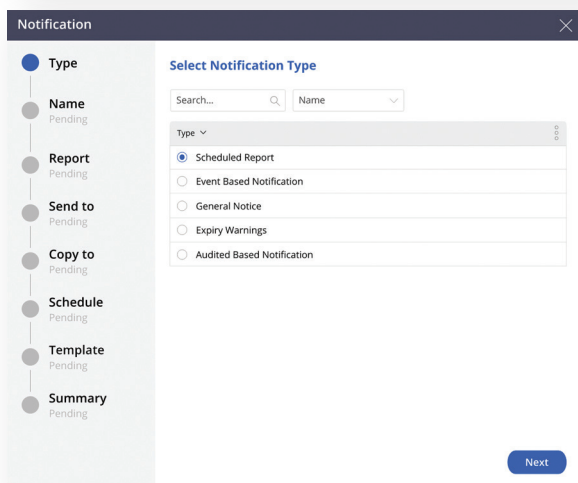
Notification

Type

Name
Pending

Report
Pending

Send to
Pending

Copy to
Pending

Schedule
Pending

Template
Pending

Summary
Pending

Select Notification Type

Search...

Name

| Type |
|---|
| Scheduled Report |
| Event Based Notification |
| General Notice |
| Expiry Warnings |
| Audited Based Notification |

Next